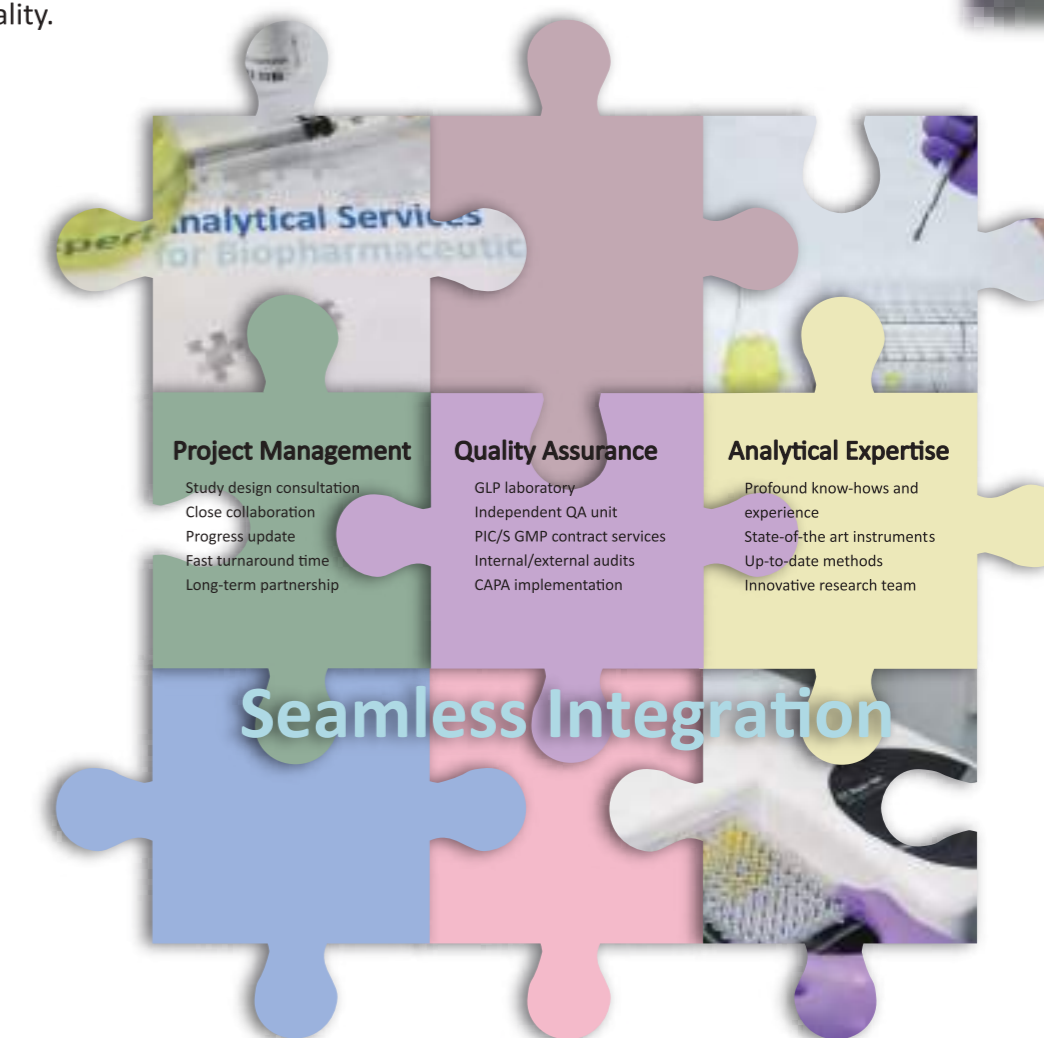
ality.

pert Analytical Services
for Biopharmaceutic

Project Management
Study design consultation
Close collaboration
Progress update
Fast turnaround time
Long-term partnership

Quality Assurance
GLP laboratory
Independent QA unit
PIC/S GMP contract services
Internal/external audits
CAPA implementation

Analytical Expertise
Profound know-hows and experience
State-of-the art instruments
Up-to-date methods
Innovative research team

Seamless Integration